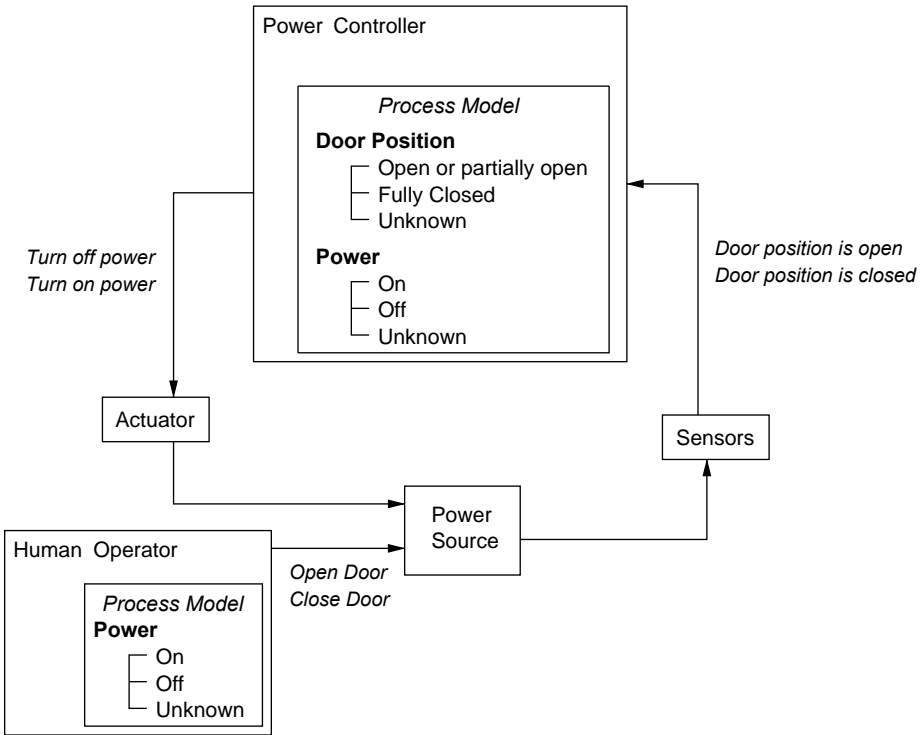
Power Controller

Process Model

Door Position
Open or partially open
Fully Closed
Unknown

Power
On
Off
Unknown

Turn off power
Turn on power

Door position is open
Door position is closed

Actuator

Sensors

Power Source

Human Operator

Process Model
Power
On
Off
Unknown

Open Door
Close Door